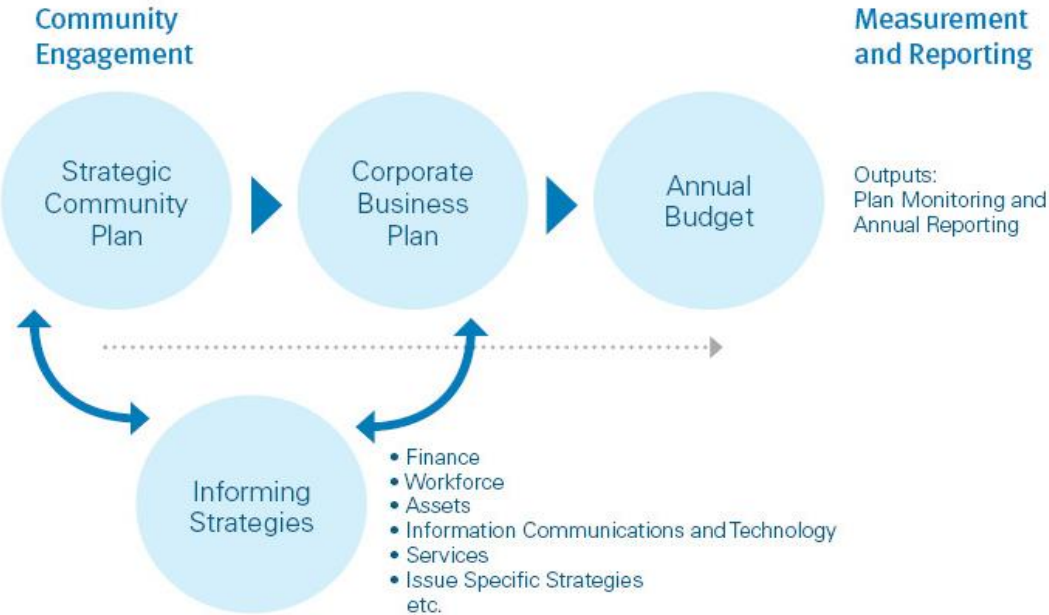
Community Engagement

Measurement and Reporting

Strategic Community Plan

Corporate Business Plan

Annual Budget

Outputs:
Plan Monitoring and Annual Reporting

Informing Strategies

• Finance
• Workforce
• Assets
• Information Communications and Technology
• Services
• Issue Specific Strategies
etc.